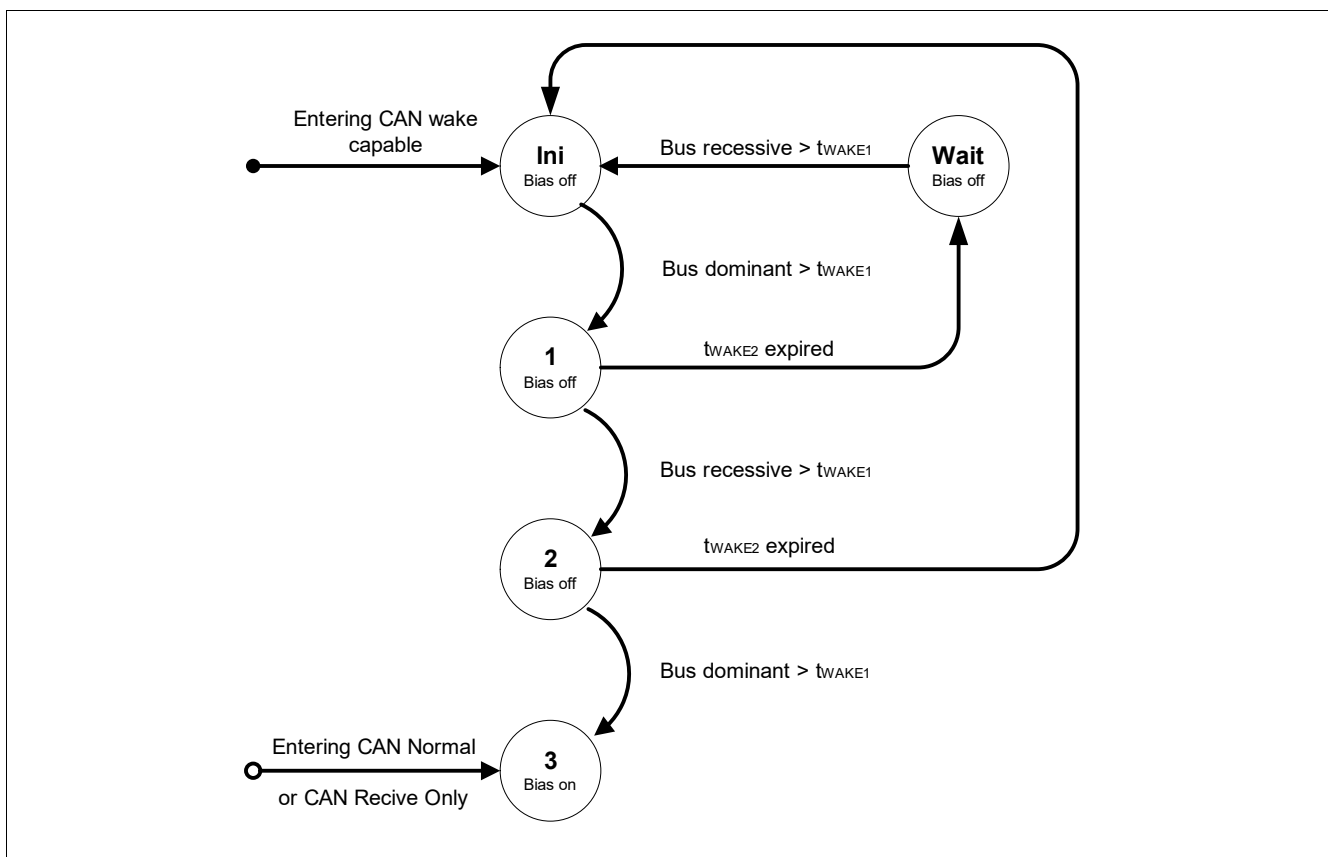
Entering CAN wake capable

Ini
Bias off

Bus recessive > $t_{WAKE1}$

Wait
Bias off

Bus dominant > $t_{WAKE1}$

1
Bias off

$t_{WAKE2}$ expired

Bus recessive > $t_{WAKE1}$

2
Bias off

$t_{WAKE2}$ expired

Bus dominant > $t_{WAKE1}$

Entering CAN Normal

or CAN Recive Only

3
Bias on